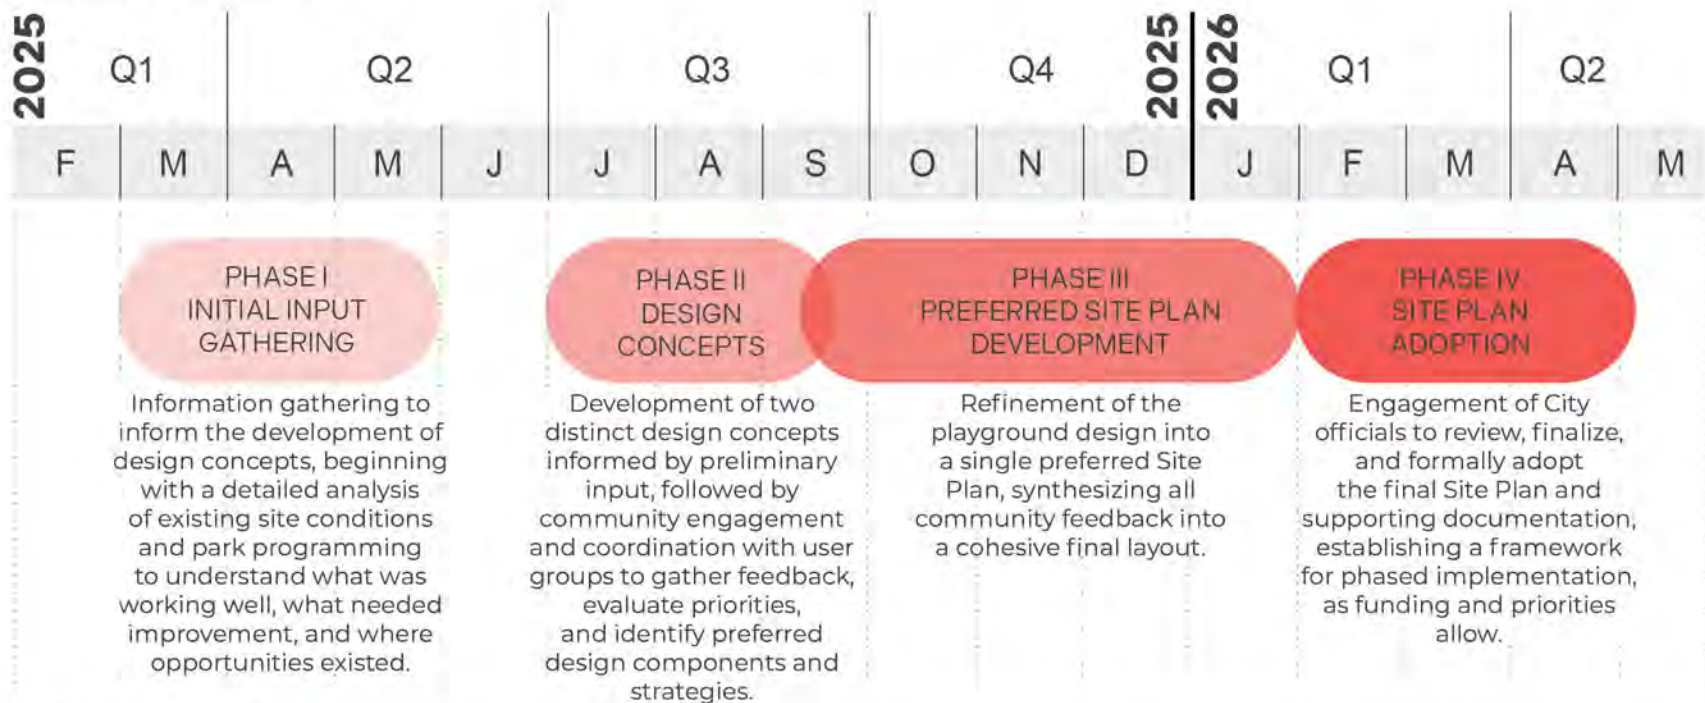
2025 Q1 Q2 Q3 Q4 2025 2026 Q1 Q2

| F | M | A | M | J | J | A | S | O | N | D | J | F | M | A | M |
|---|---|---|---|---|---|---|---|---|---|---|---|---|---|---|---|

PHASE I
INITIAL INPUT
GATHERING

Information gathering to inform the development of design concepts, beginning with a detailed analysis of existing site conditions and park programming to understand what was working well, what needed improvement, and where opportunities existed.

PHASE II
DESIGN
CONCEPTS

Development of two distinct design concepts informed by preliminary input, followed by community engagement and coordination with user groups to gather feedback, evaluate priorities, and identify preferred design components and strategies.

PHASE III
PREFERRED SITE PLAN
DEVELOPMENT

Refinement of the playground design into a single preferred Site Plan, synthesizing all community feedback into a cohesive final layout.

PHASE IV
SITE PLAN
ADOPTION

Engagement of City officials to review, finalize, and formally adopt the final Site Plan and supporting documentation, establishing a framework for phased implementation, as funding and priorities allow.